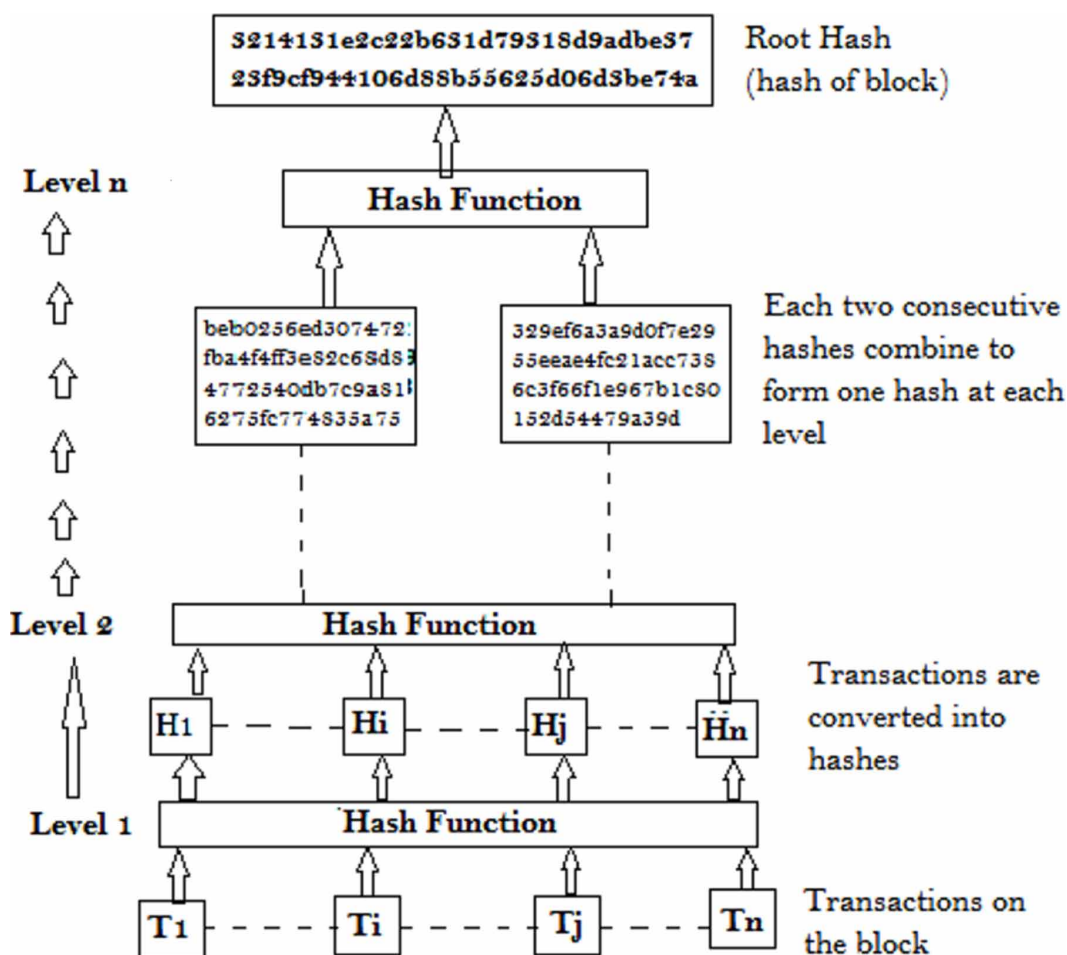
3214131e2c22b631d79318d9adbe37
23f9cf944106d88b55625d06d3be74a

Root Hash
(hash of block)

Level n

Hash Function

beb0256ed307472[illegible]
fba4f4ff3e82c68d8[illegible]
4772540db7c9a81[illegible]
6275fc774835a75

329ef6a3a9d0f7e29
55eeae4fc21acc738
6c3f66f1e967b1c80
152d54479a39d

Each two consecutive hashes combine to form one hash at each level

Level 2

Hash Function

H1

Hi

Hj

Hn

Transactions are converted into hashes

Level 1

Hash Function

T1

Ti

Tj

Tn

Transactions on the block